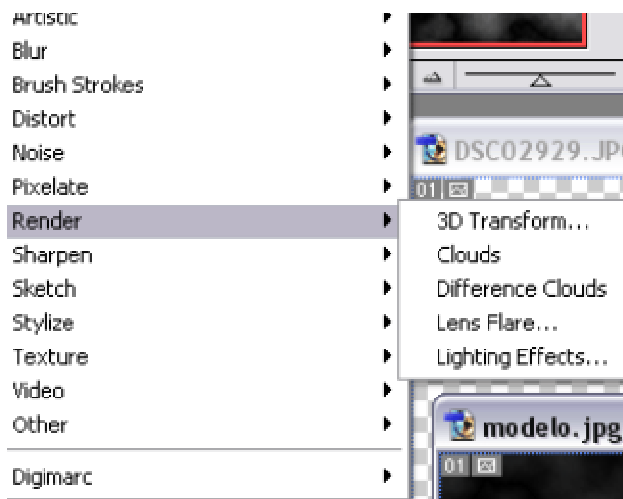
Artistic
Blur
Brush Strokes
Distort
Noise
Pixelate
Render
Sharpen
Sketch
Stylize
Texture
Video
Other
Digimarc

3D Transform...
Clouds
Difference Clouds
Lens Flare...
Lighting Effects...

DSC02929.JP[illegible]
01
modelo.jpg
01